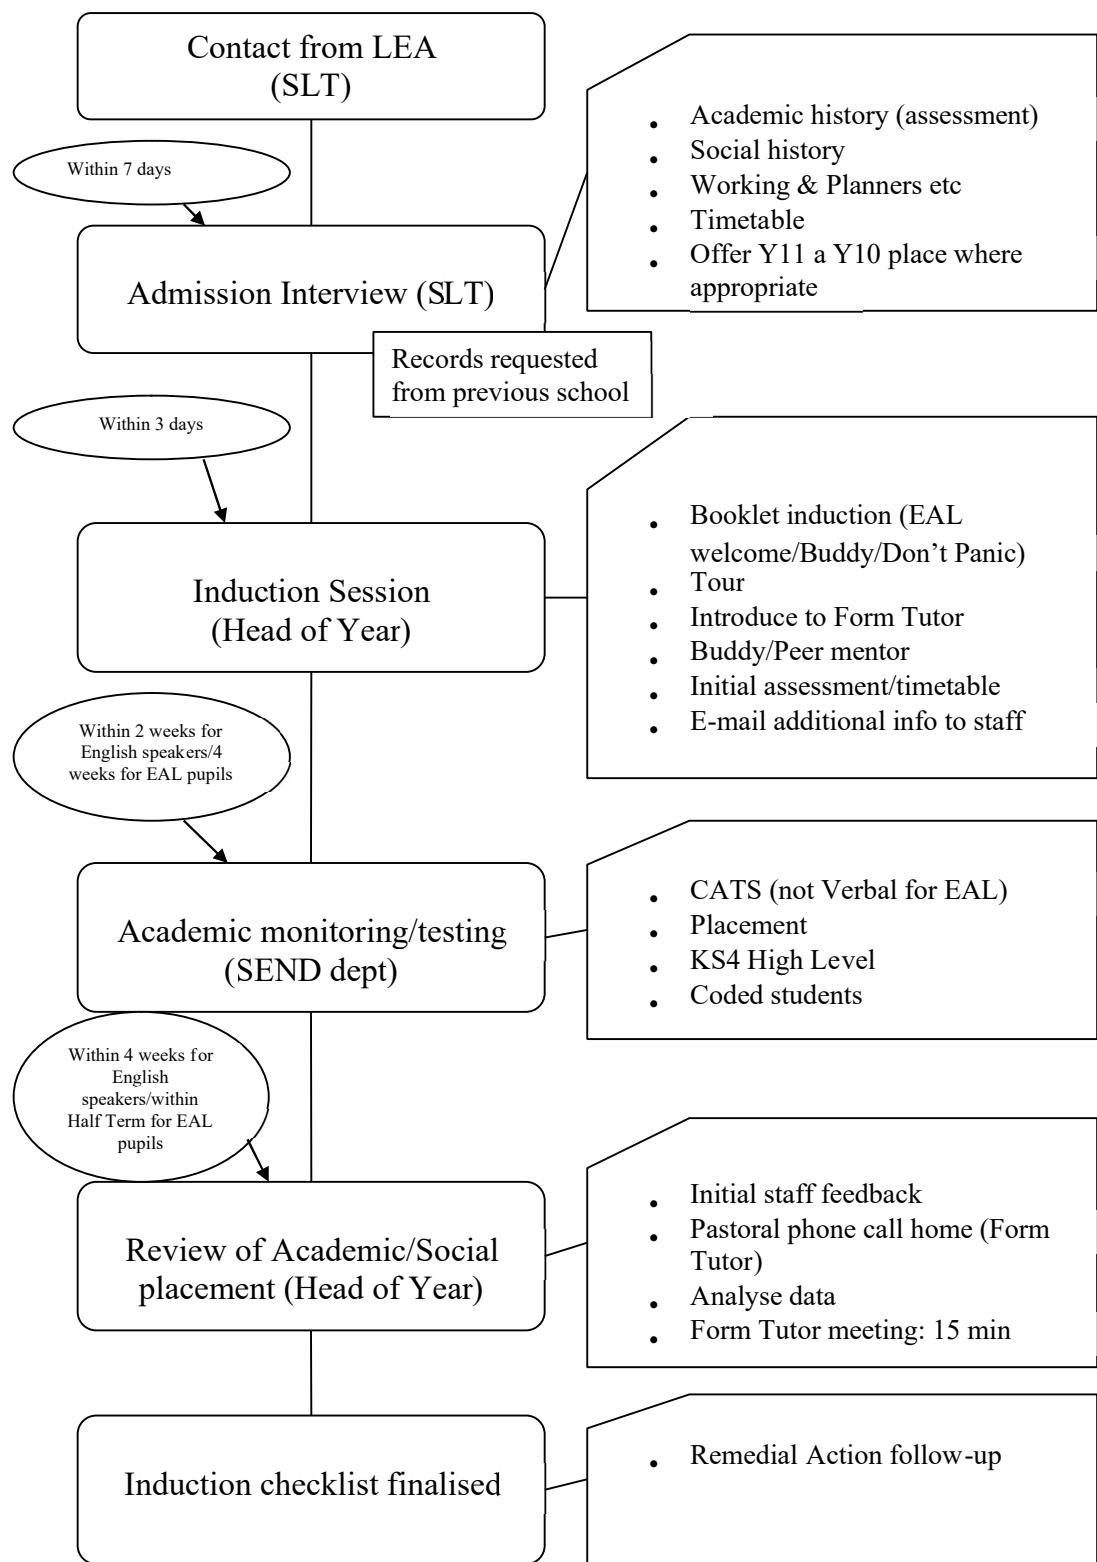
Contact from LEA (SLT)

Within 7 days

Admission Interview (SLT)

- Academic history (assessment)
- Social history
- Working & Planners etc
- Timetable
- Offer Y11 a Y10 place where appropriate

Records requested from previous school

Within 3 days

Induction Session (Head of Year)

- Booklet induction (EAL welcome/Buddy/Don't Panic)
- Tour
- Introduce to Form Tutor
- Buddy/Peer mentor
- Initial assessment/timetable
- E-mail additional info to staff

Within 2 weeks for English speakers/4 weeks for EAL pupils

Academic monitoring/testing (SEND dept)

- CATS (not Verbal for EAL)
- Placement
- KS4 High Level
- Coded students

Within 4 weeks for English speakers/within Half Term for EAL pupils

Review of Academic/Social placement (Head of Year)

- Initial staff feedback
- Pastoral phone call home (Form Tutor)
- Analyse data
- Form Tutor meeting: 15 min

Induction checklist finalised

- Remedial Action follow-up